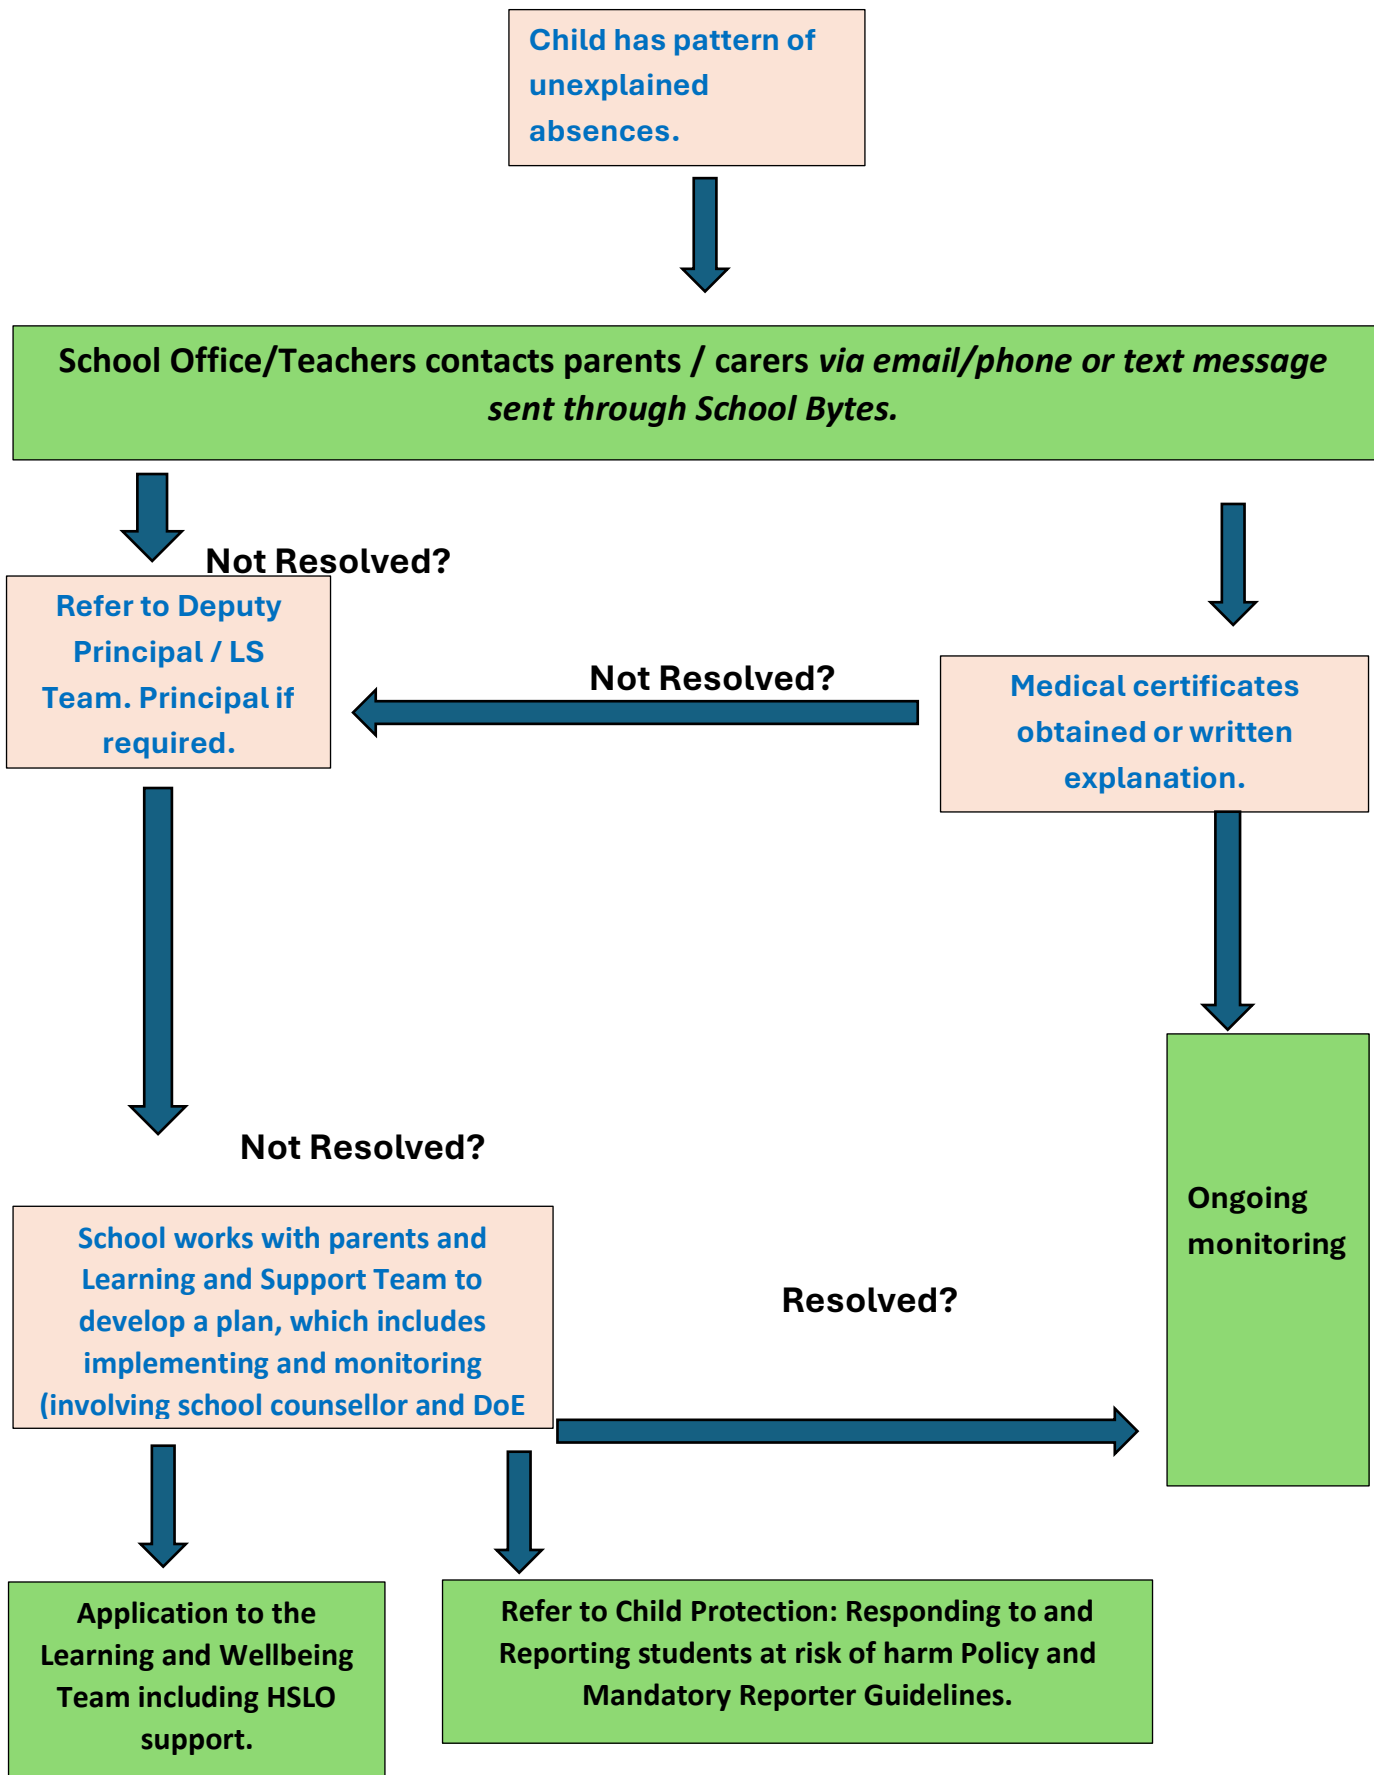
Child has pattern of unexplained absences.

School Office/Teachers contacts parents / carers *via email/phone or text message sent through School Bytes.*

Not Resolved?

Refer to Deputy Principal / LS Team. Principal if required.

Not Resolved?

Medical certificates obtained or written explanation.

Not Resolved?

Ongoing monitoring

Resolved?

School works with parents and Learning and Support Team to develop a plan, which includes implementing and monitoring (involving school counsellor and DoE

Application to the Learning and Wellbeing Team including HSLO support.

Refer to Child Protection: Responding to and Reporting students at risk of harm Policy and Mandatory Reporter Guidelines.